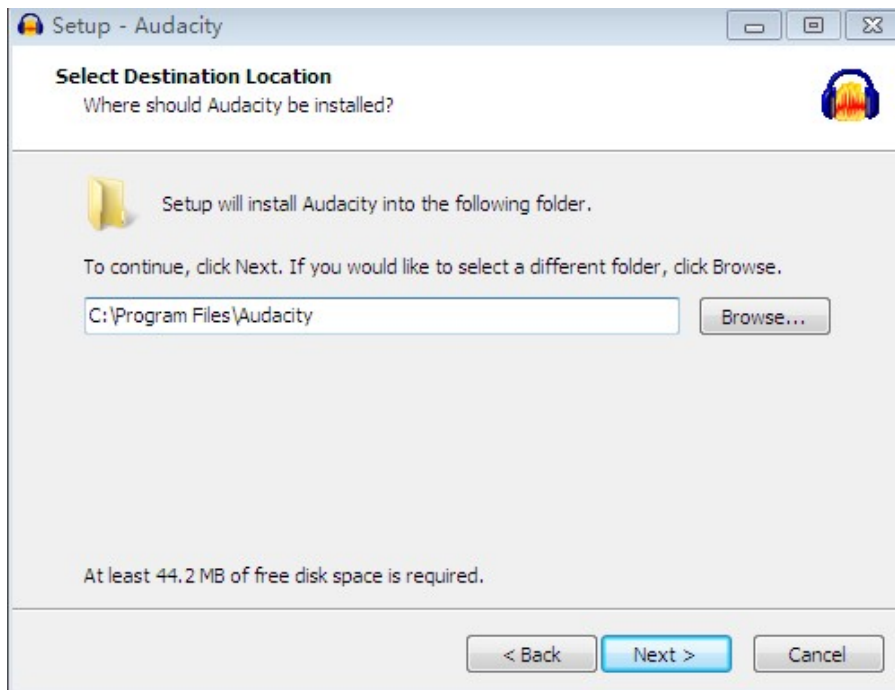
Setup - Audacity

Select Destination Location
Where should Audacity be installed?

Setup will install Audacity into the following folder.

To continue, click Next. If you would like to select a different folder, click Browse.

C:\Program Files\Audacity

Browse...

At least 44.2 MB of free disk space is required.

< Back

Next >

Cancel